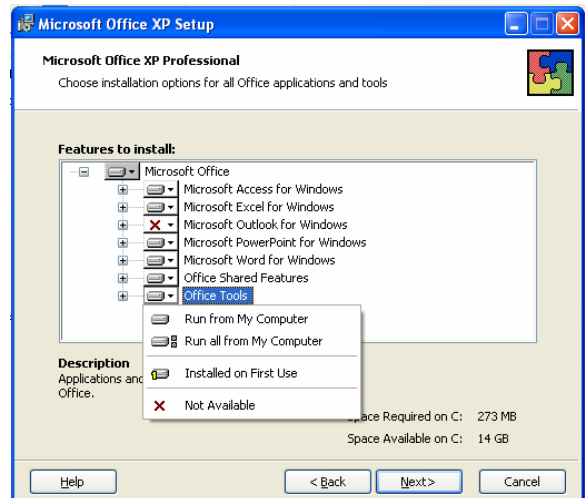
Microsoft Office XP Setup

Microsoft Office XP Professional
Choose installation options for all Office applications and tools

Features to install:

Microsoft Office
Microsoft Access for Windows
Microsoft Excel for Windows
Microsoft Outlook for Windows
Microsoft PowerPoint for Windows
Microsoft Word for Windows
Office Shared Features
Office Tools

Run from My Computer
Run all from My Computer
Installed on First Use
Not Available

Description
Applications and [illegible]
Office.

Space Required on C: 273 MB
Space Available on C: 14 GB

Help
< Back
Next >
Cancel